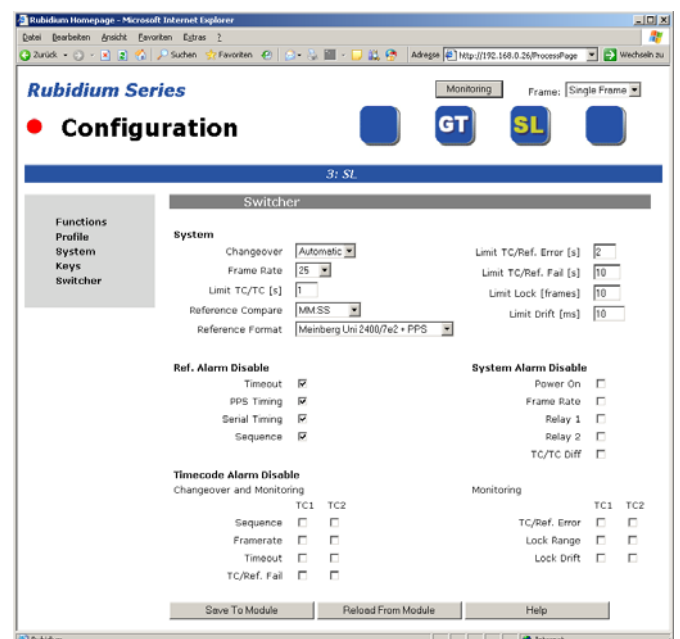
Rubidium Homepage - Microsoft Internet Explorer

Datei Bearbeiten Ansicht Favoriten Extras ?

Zurück Suchen Favoriten Adresse http://192.168.0.26/ProcessPage Wechseln zu

Rubidium Series

Monitoring Frame: Single Frame

Configuration

GT SL

3: SL

Functions
Profile
System
Keys
Switcher

Switcher

System

Changeover Automatic

Frame Rate 25

Limit TC/TC [s] 1

Reference Compare MM:SS

Reference Format Meinberg Uni 2400/7e2 + PPS

Limit TC/Ref. Error [s] 2

Limit TC/Ref. Fail [s] 10

Limit Lock [frames] 10

Limit Drift [ms] 10

Ref. Alarm Disable

Timeout

PPS Timing

Serial Timing

Sequence

System Alarm Disable

Power On

Frame Rate

Relay 1

Relay 2

TC/TC Diff

Timecode Alarm Disable

Changeover and Monitoring

TC1 TC2

Sequence

Framerate

Timeout

TC/Ref. Fail

Monitoring

TC1 TC2

TC/Ref. Error

Lock Range

Lock Drift

Save To Module Reload From Module Help